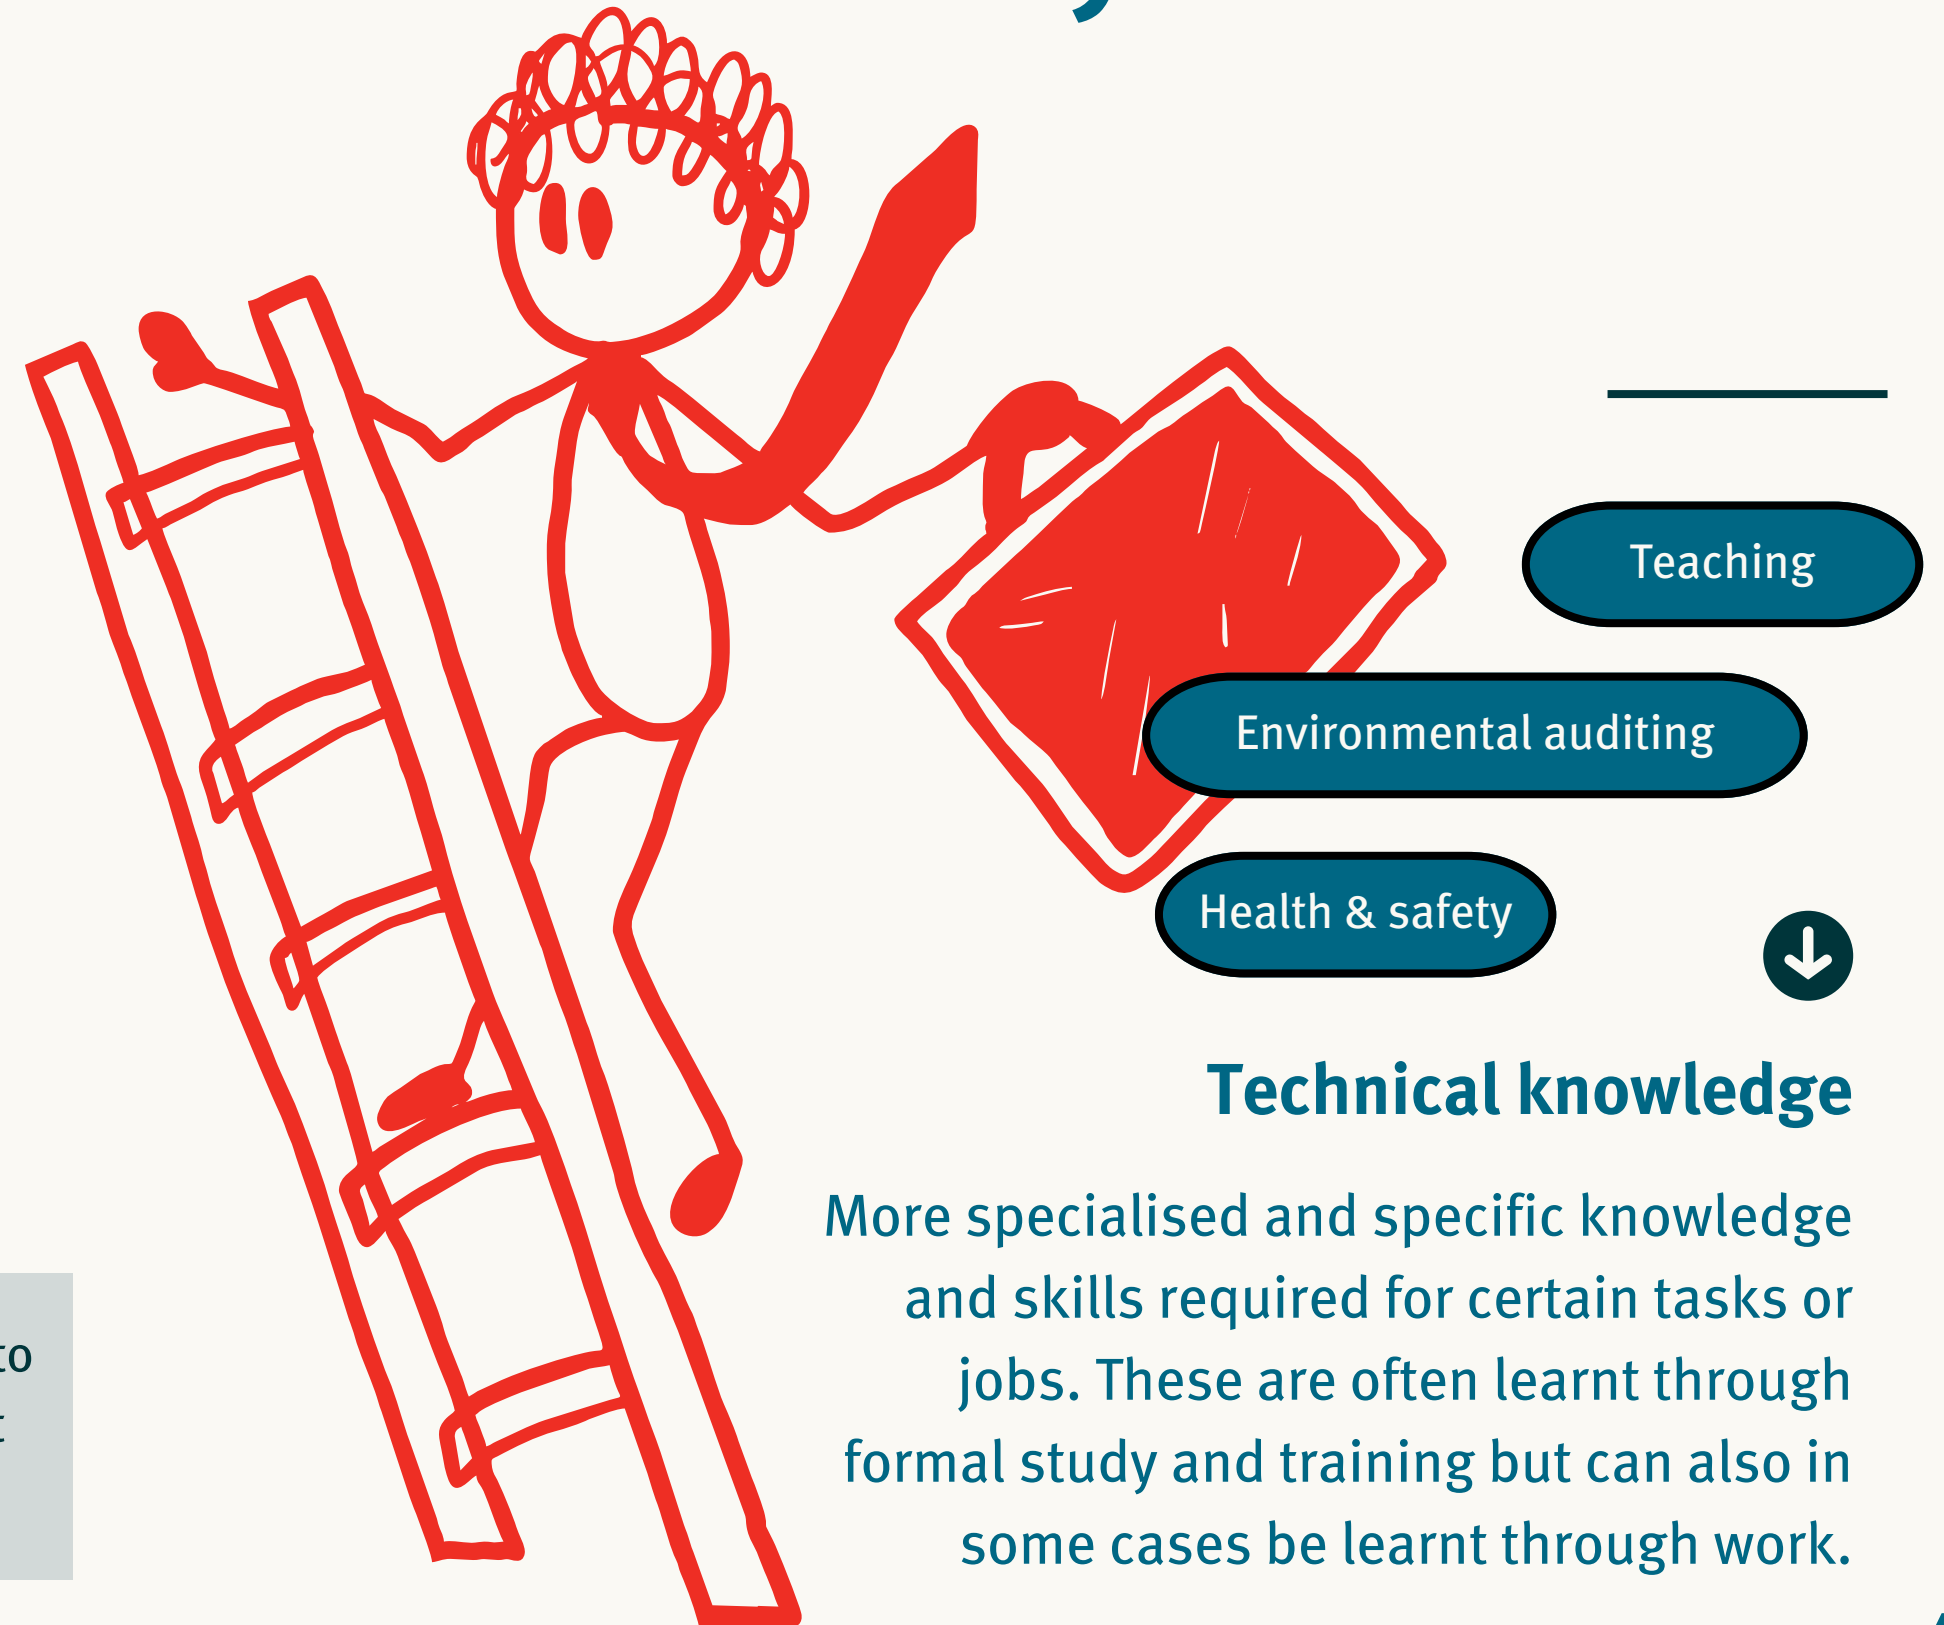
Teaching

Environmental auditing

Health & safety

Technical knowledge

More specialised and specific knowledge and skills required for certain tasks or jobs. These are often learnt through formal study and training but can also in some cases be learnt through work.

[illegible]o

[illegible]